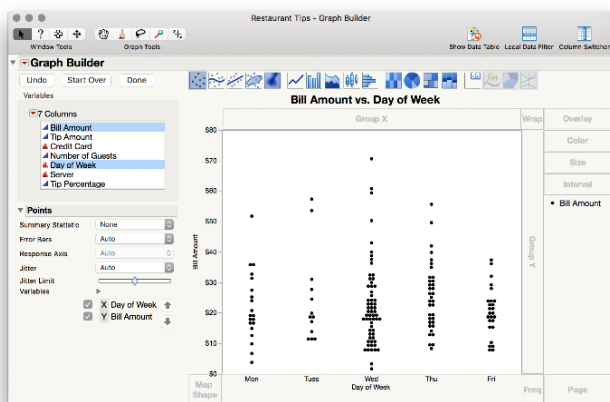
Restaurant Tips - Graph Builder

Window Tools

Graph Tools

Show Data Table

Local Data Filter

Column Switcher

Graph Builder

Undo

Start Over

Done

Variables

7 Columns

Bill Amount
Tip Amount
Credit Card
Number of Guests
Day of Week
Server
Tip Percentage

Points

Summary Statistic | None
Error Bars | Auto
Response Axis | Auto
Jitter | Auto
Jitter Limit
Variables

X Day of Week
Y Bill Amount

Bill Amount vs. Day of Week

Group X

Wrap

Overlay

Color

Size

Interval

• Bill Amount

Group Y

$80
$70
$60
$50
$40
$30
$20
$10
$0

Bill Amount

Mon
Tues
Wed
Thu
Fri

Day of Week

Map Shape

Freq

Page